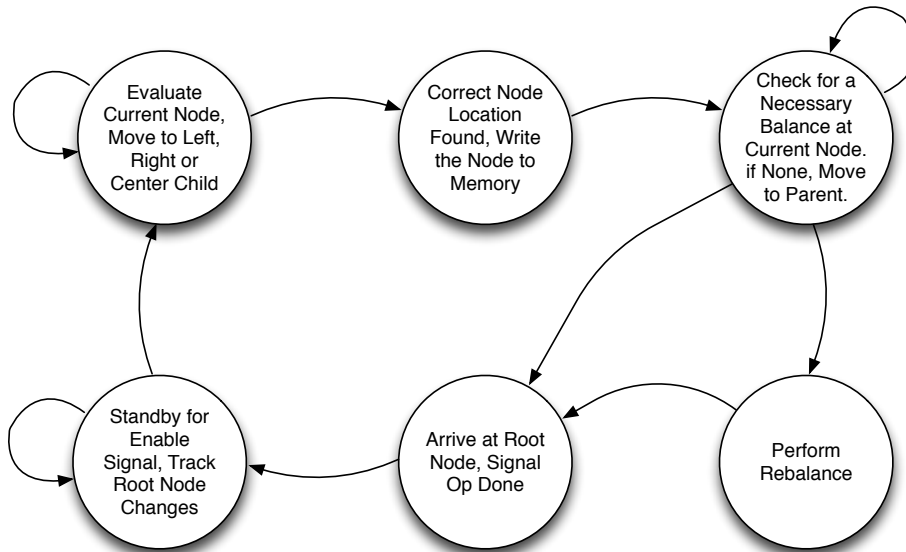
Evaluate Current Node, Move to Left, Right or Center Child

Correct Node Location Found, Write the Node to Memory

Check for a Necessary Balance at Current Node. if None, Move to Parent.

Standby for Enable Signal, Track Root Node Changes

Arrive at Root Node, Signal Op Done

Perform Rebalance